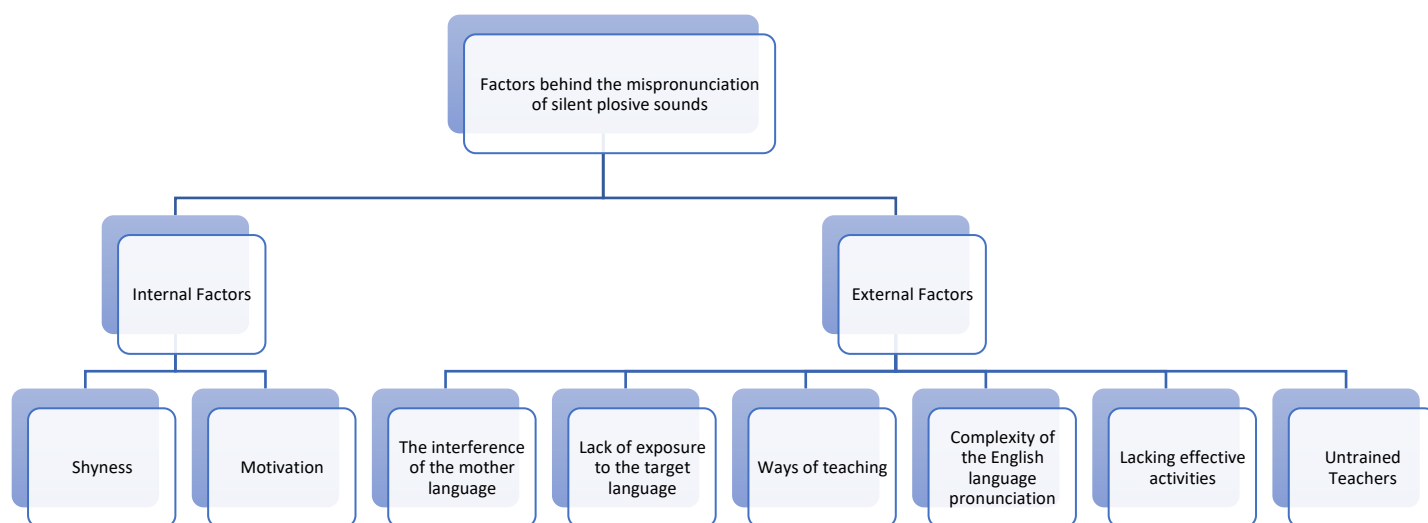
Factors behind the mispronunciation of silent plosive sounds

Internal Factors

External Factors

Shyness

Motivation

The interference of the mother language

Lack of exposure to the target language

Ways of teaching

Complexity of the English language pronunciation

Lacking effective activities

Untrained Teachers